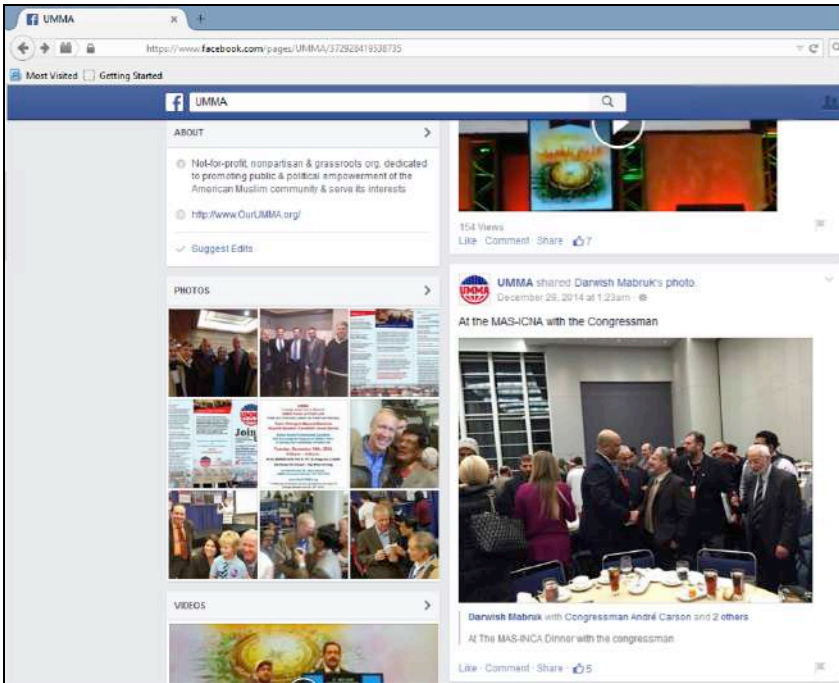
UMMA

https://www.facebook.com/pages/UMMA/372928419538735

Most Visited Getting Started

UMMA

ABOUT

Not-for-profit, nonpartisan & grassroots org. dedicated to promoting public & political empowerment of the American Muslim community & serve its interests

http://www.OurUMMA.org/

Suggest Edits

PHOTOS

Join

VIDEOS

154 Views

Like · Comment · Share · 7

UMMA shared Darwish Mabruk's photo.

December 29, 2014 at 1:23am ·

At the MAS-ICNA with the Congressman

Darwish Mabruk with Congressman André Carson and 2 others

At The MAS-INCA Dinner with the congressman

Like · Comment · Share · 5